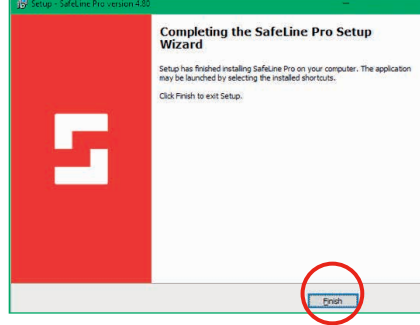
Setup - SafeLine Pro version 4.80

Completing the SafeLine Pro Setup Wizard

Setup has finished installing SafeLine Pro on your computer. The application may be launched by selecting the installed shortcuts.

Click Finish to exit Setup.

Finish